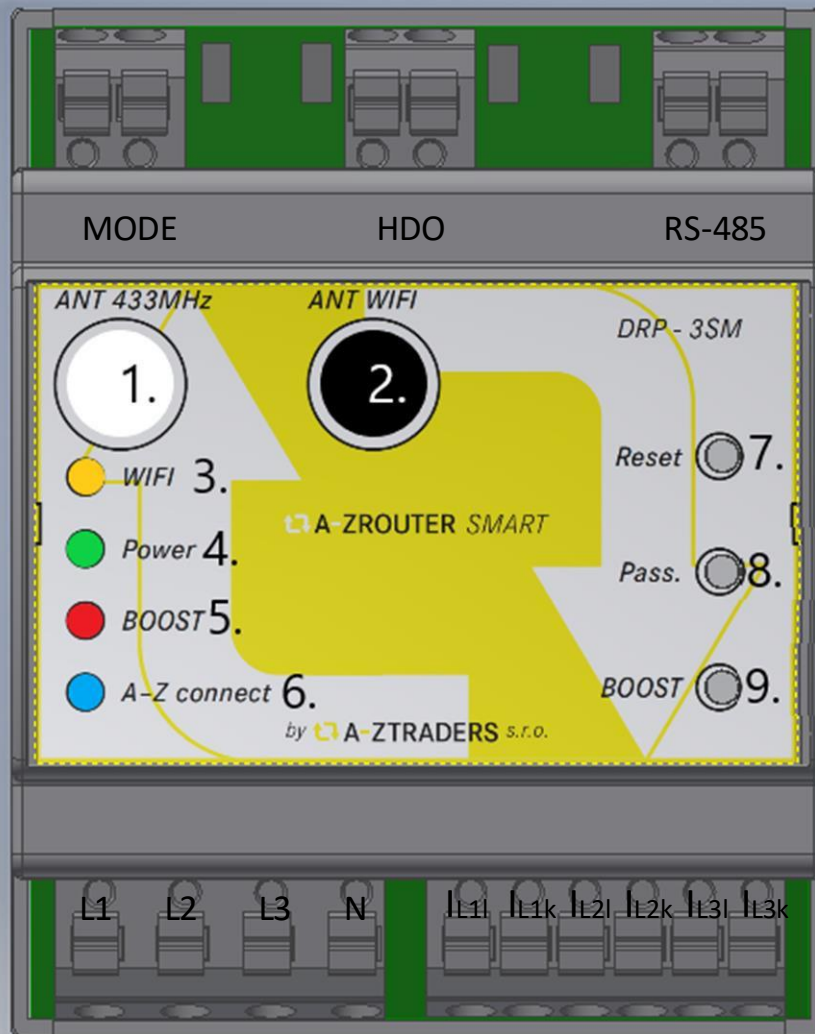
MODE HDO RS-485

ANT 433MHz
ANT WIFI
DRP - 3SM

1.
2.

WIFI 3.
Power 4.
BOOST 5.
A-Z connect 6.

A-ZROUTER SMART

by A-ZTRADERS s.r.o.

Reset 7.
Pass. 8.
BOOST 9.

L1 L2 L3 N $I_{L1l}$ $I_{L1k}$ $I_{L2l}$ $I_{L2k}$ $I_{L3l}$ $I_{L3k}$